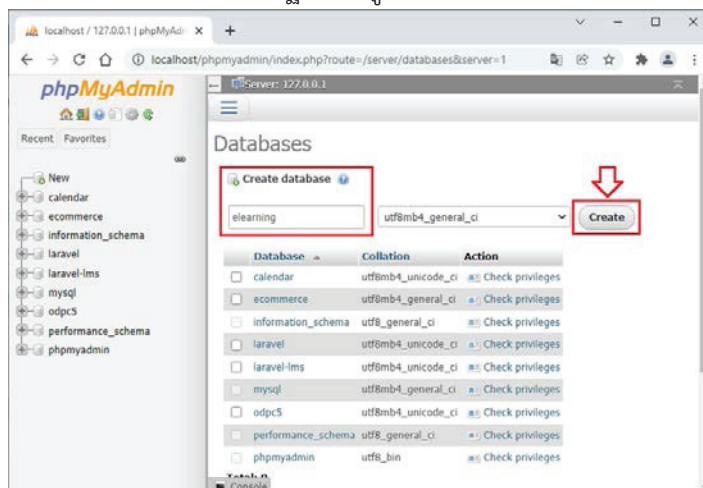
localhost / 127.0.0.1 | phpMyAdr ×
+
localhost/phpmyadmin/index.php?route=/server/databases&server=1
phpMyAdmin
Recent Favorites
New
calendar
ecommerce
information_schema
laravel
laravel-lms
mysql
odpc5
performance_schema
phpmyadmin
Server: 127.0.0.1
Databases
Create database
elearning
utf8mb4_general_ci
Create

| Database | Collation | Action |
|---|---|---|
| calendar | utf8mb4_unicode_ci | Check privileges |
| ecommerce | utf8mb4_general_ci | Check privileges |
| information_schema | utf8_general_ci | Check privileges |
| laravel | utf8mb4_unicode_ci | Check privileges |
| laravel-lms | utf8mb4_unicode_ci | Check privileges |
| mysql | utf8mb4_general_ci | Check privileges |
| odpc5 | utf8mb4_unicode_ci | Check privileges |
| performance_schema | utf8_general_ci | Check privileges |
| phpmyadmin | utf8_bin | Check privileges |

Total: 9
Console